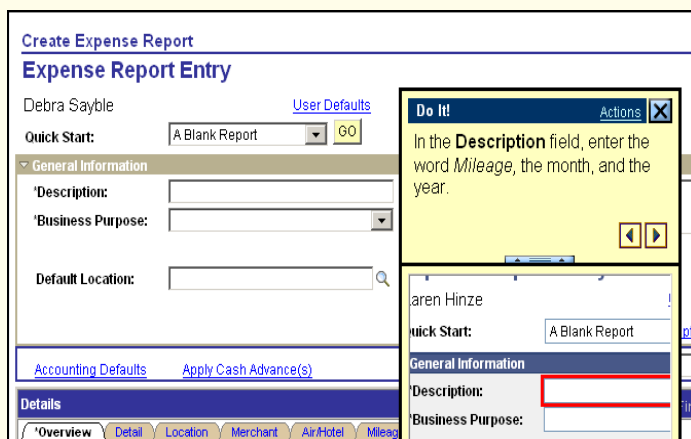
Create Expense Report
Expense Report Entry

Debra Sayble
User Defaults
Quick Start: A Blank Report GO

General Information
*Description:
*Business Purpose:
Default Location:

Accounting Defaults
Apply Cash Advance(s)

Details
*Overview | Detail | Location | Merchant | Air/Hotel | Mileag

Do It!
Actions
X
In the **Description** field, enter the word *Mileage*, the month, and the year.

aren Hinze
uick Start: A Blank Report
General Information
Description:
Business Purpose: